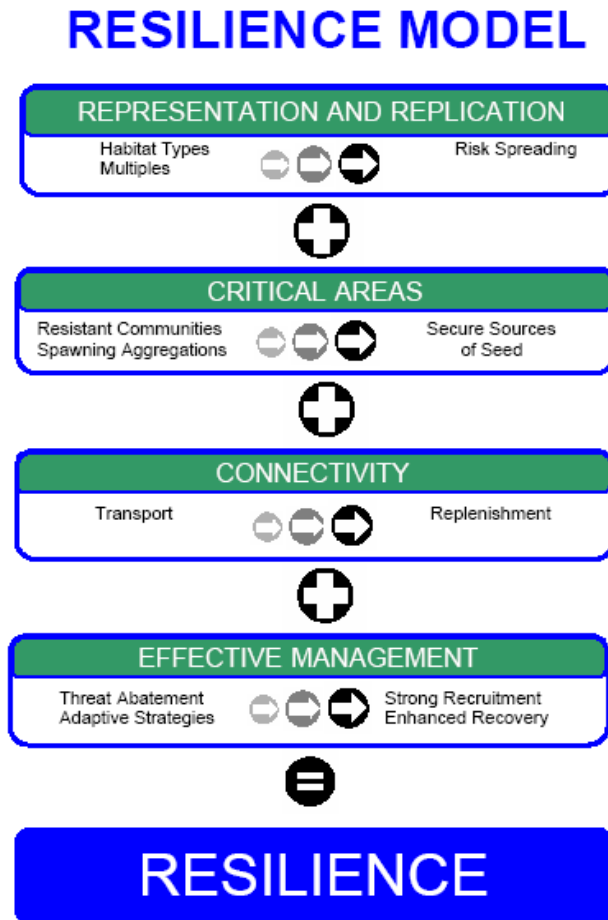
RESILIENCE MODEL

REPRESENTATION AND REPLICATION

Habitat Types
Multiples

Risk Spreading

CRITICAL AREAS

Resistant Communities
Spawning Aggregations

Secure Sources of Seed

CONNECTIVITY

Transport

Replenishment

EFFECTIVE MANAGEMENT

Threat Abatement
Adaptive Strategies

Strong Recruitment
Enhanced Recovery

RESILIENCE